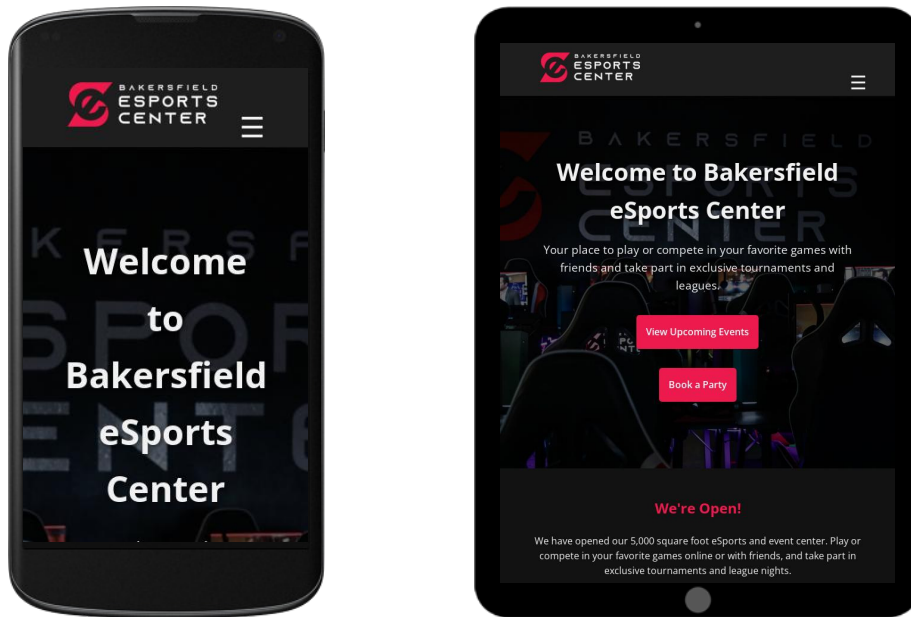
BAKERSFIELD
ESPORTS
CENTER

Welcome to Bakersfield eSports Center

BAKERSFIELD
ESPORTS
CENTER

Welcome to Bakersfield eSports Center

Your place to play or compete in your favorite games with friends and take part in exclusive tournaments and leagues.

View Upcoming Events

Book a Party

We're Open!

We have opened our 5,000 square foot eSports and event center. Play or compete in your favorite games online or with friends, and take part in exclusive tournaments and league nights.